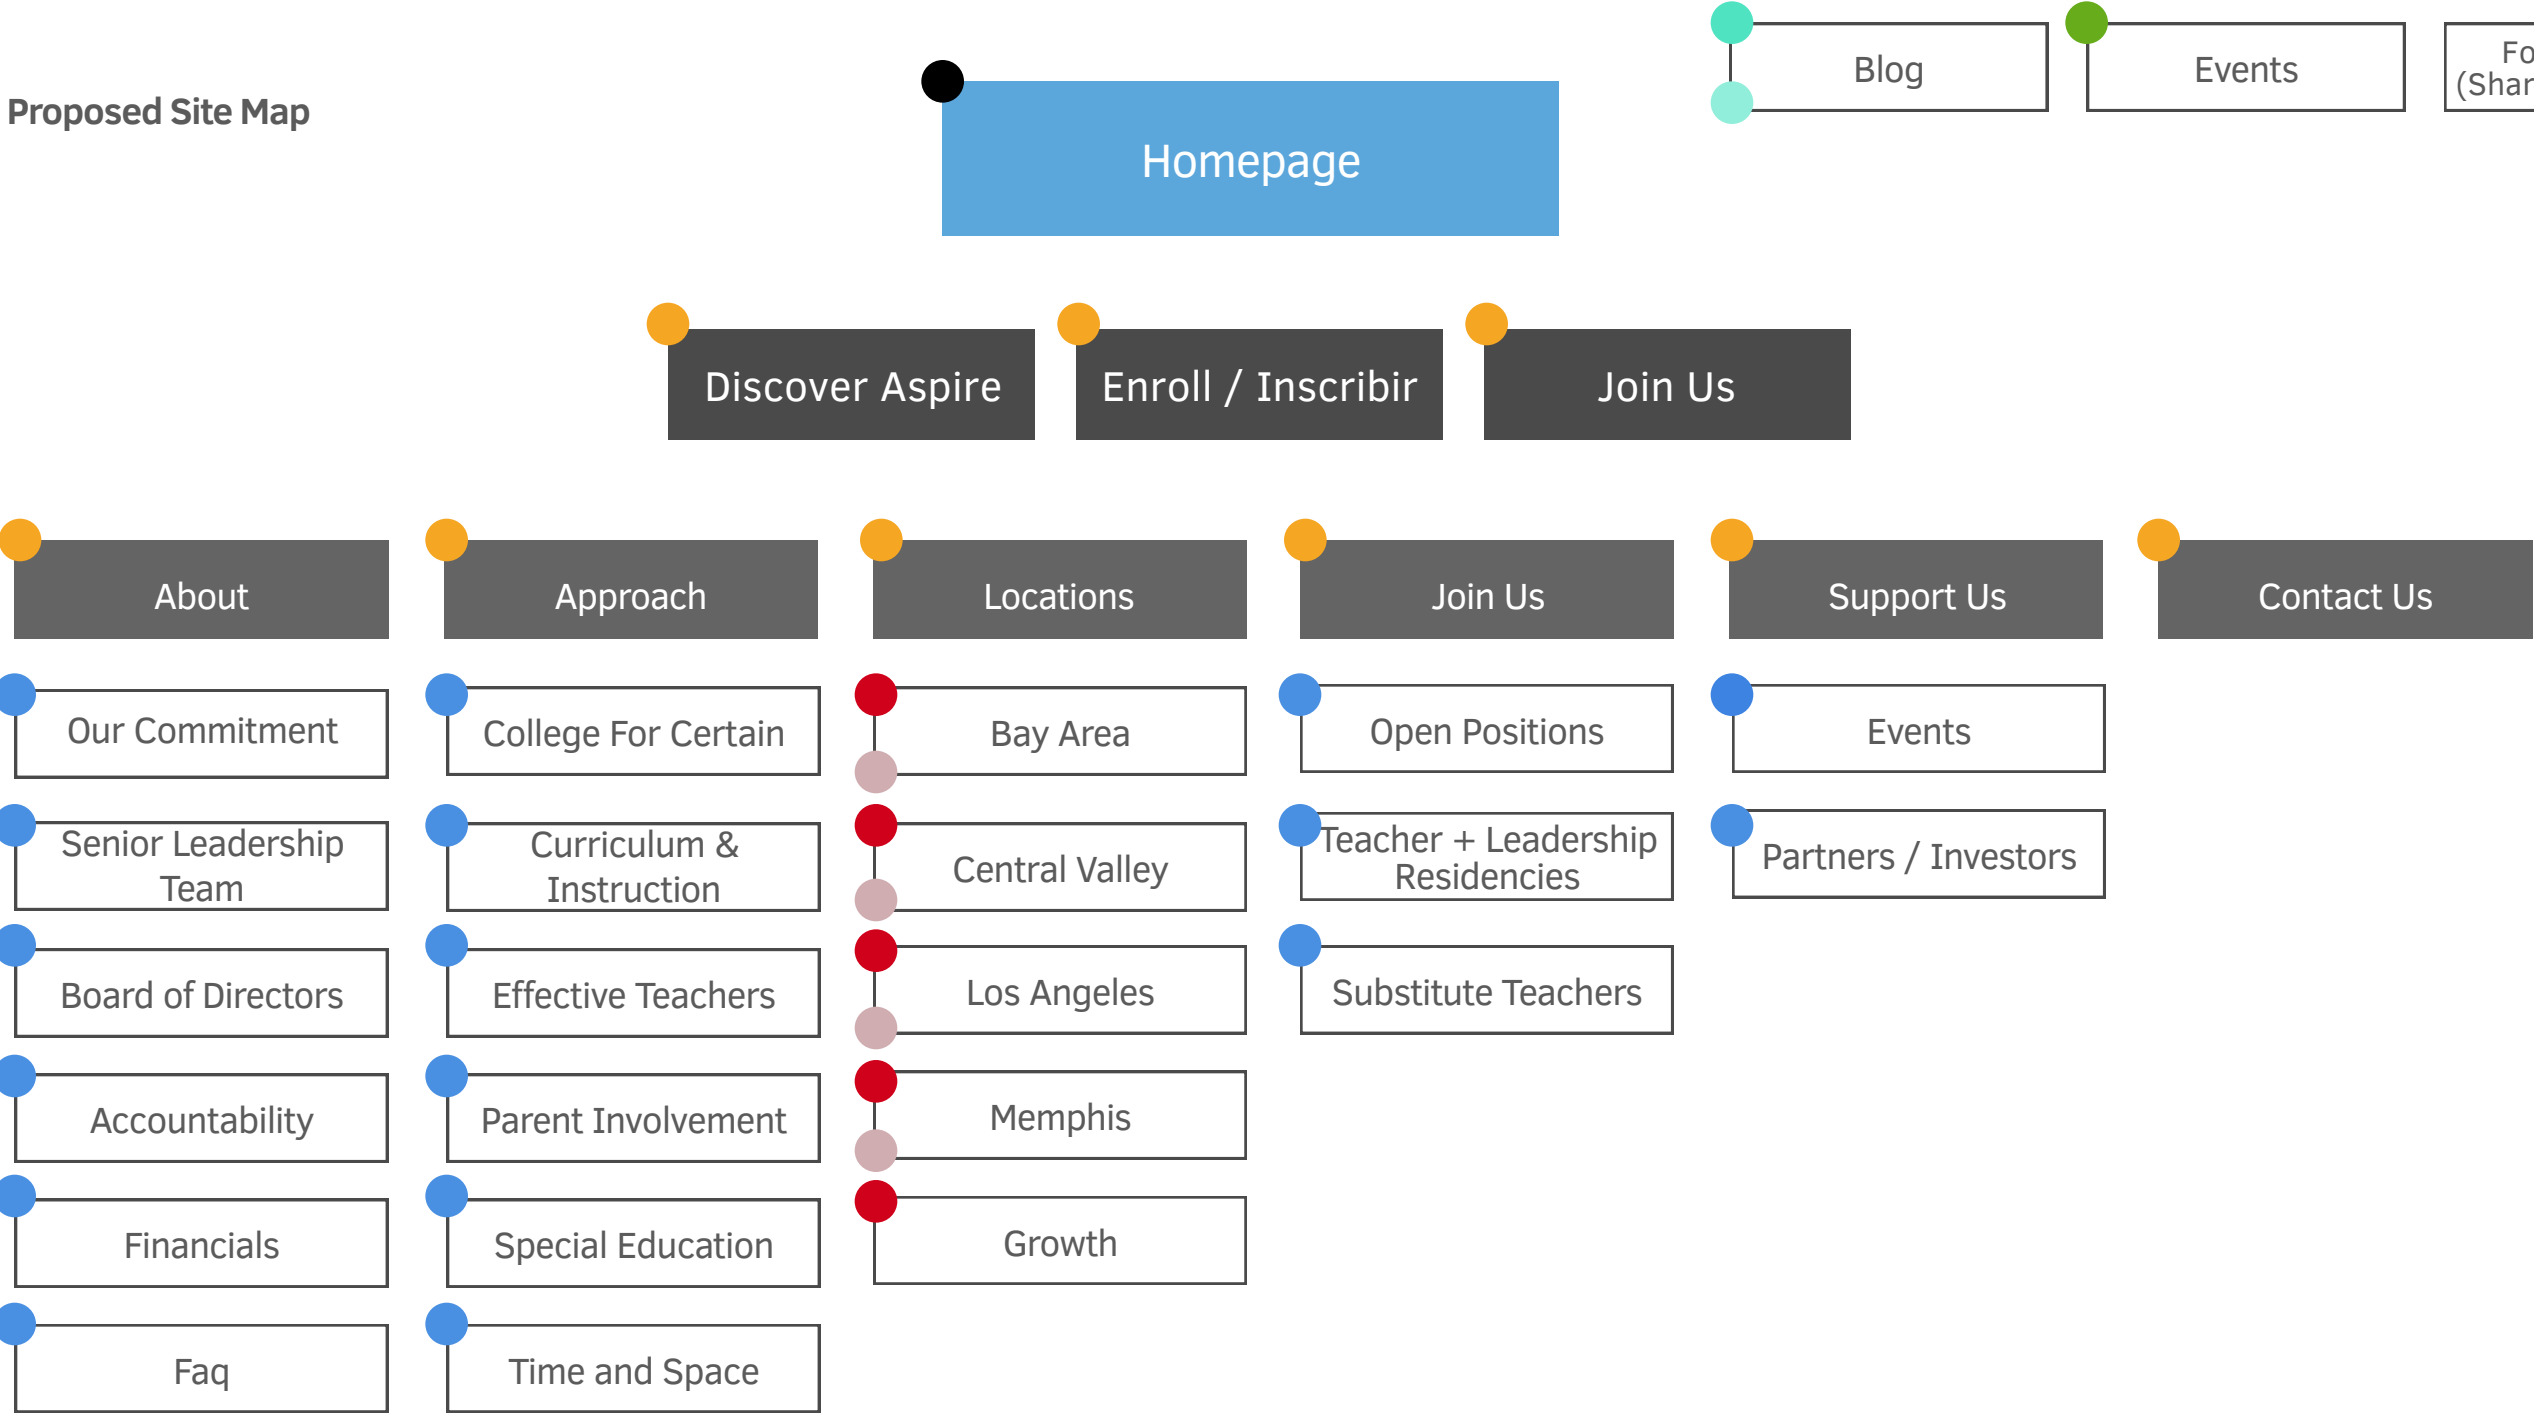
Proposed Site Map

Homepage

Blog

Events

Fo
(Shar

Discover Aspire

Enroll / Inscribir

Join Us

About

Our Commitment

Senior Leadership Team

Board of Directors

Accountability

Financials

Faq

Approach

College For Certain

Curriculum & Instruction

Effective Teachers

Parent Involvement

Special Education

Time and Space

Locations

Bay Area

Central Valley

Los Angeles

Memphis

Growth

Join Us

Open Positions

Teacher + Leadership Residencies

Substitute Teachers

Support Us

Events

Partners / Investors

Contact Us